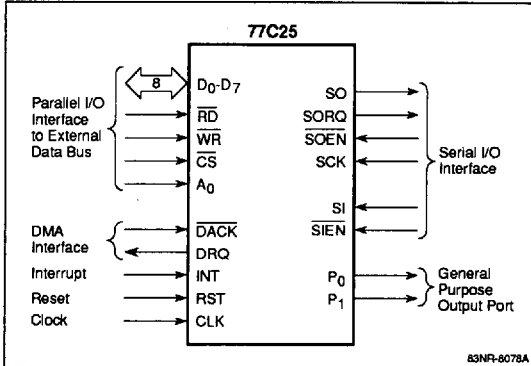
77C25

8

$D_0$-$D_7$

Parallel I/O Interface to External Data Bus

$\overline{RD}$

$\overline{WR}$

$\overline{CS}$

$A_0$

DMA Interface

$\overline{DACK}$

DRQ

Interrupt

INT

Reset

RST

Clock

CLK

SO

SORQ

$\overline{SOEN}$

SCK

Serial I/O Interface

SI

$\overline{SIEN}$

$P_0$

$P_1$

General Purpose Output Port

83NR-8078A